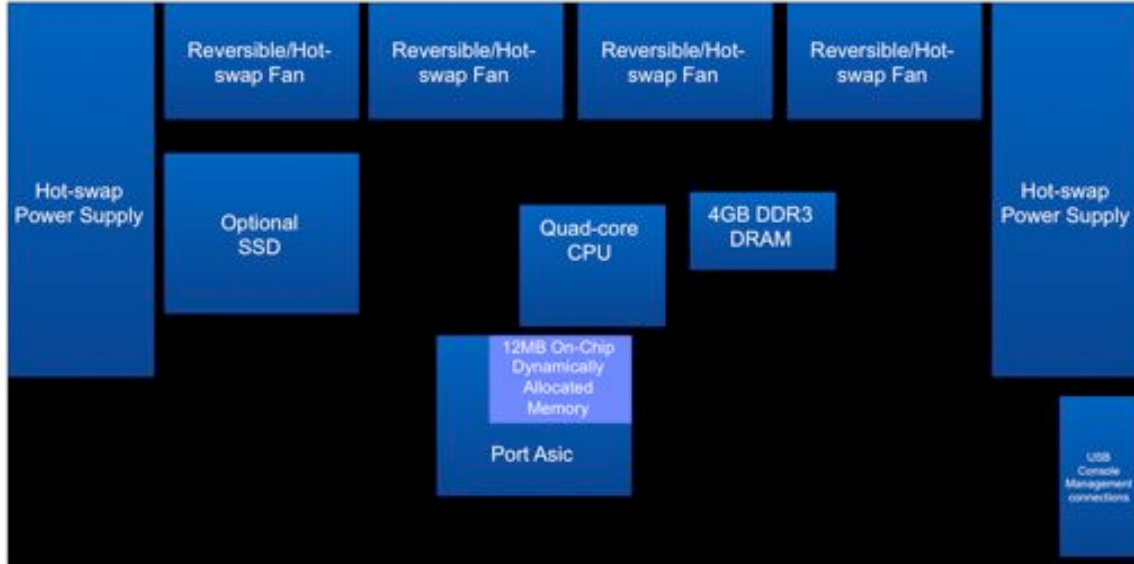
Reversible/Hot-swap Fan

Reversible/Hot-swap Fan

Reversible/Hot-swap Fan

Reversible/Hot-swap Fan

Hot-swap Power Supply

Optional SSD

Quad-core CPU

4GB DDR3 DRAM

Hot-swap Power Supply

12MB On-Chip Dynamically Allocated Memory

Port Asic

USB Console Management connections